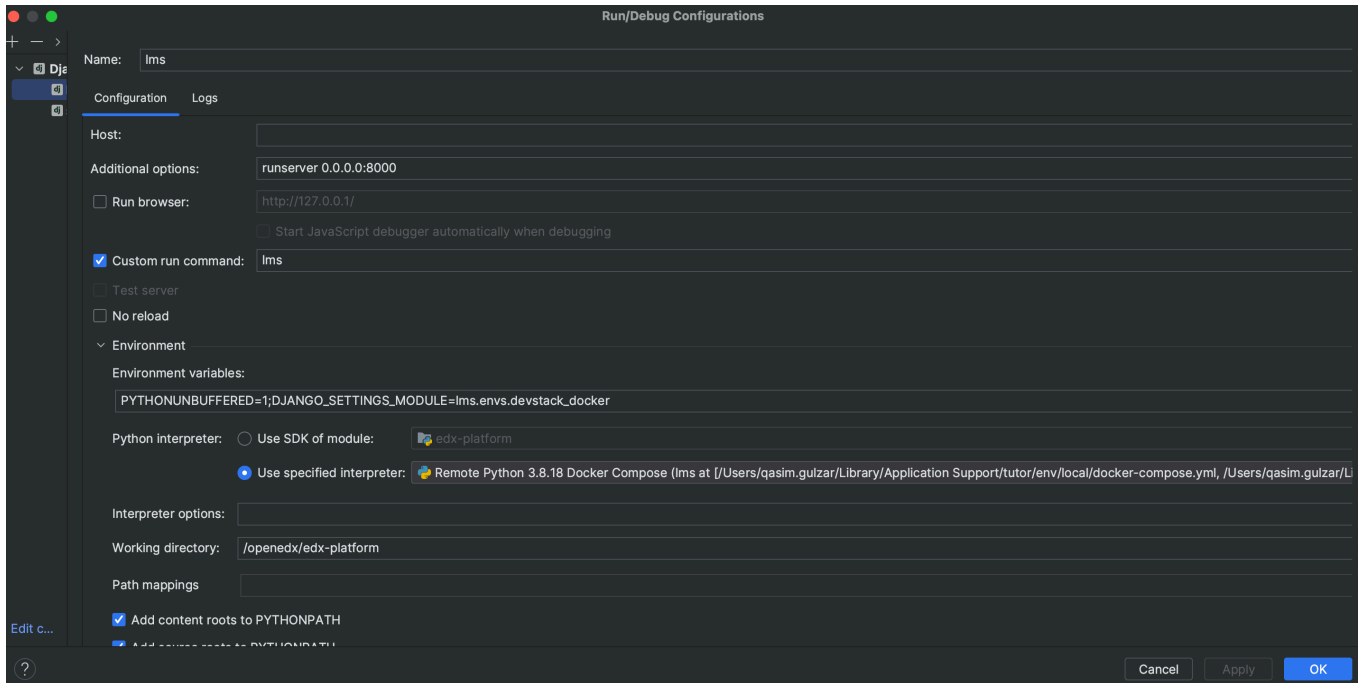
Run/Debug Configurations

+ — >
Dja

Name: lms

Configuration Logs

Host:

Additional options: runserver 0.0.0.0:8000

Run browser: http://127.0.0.1/

Start JavaScript debugger automatically when debugging

Custom run command: lms

Test server

No reload

Environment

Environment variables:

PYTHONUNBUFFERED=1;DJANGO_SETTINGS_MODULE=lms.envs.devstack_docker

Python interpreter: Use SDK of module: edx-platform

Use specified interpreter: Remote Python 3.8.18 Docker Compose (lms at [/Users/qasim.gulzar/Library/Application Support/tutor/env/local/docker-compose.yml, /Users/qasim.gulzar/Li

Interpreter options:

Working directory: /openedx/edx-platform

Path mappings

Add content roots to PYTHONPATH

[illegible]

Edit c...

?

Cancel Apply OK